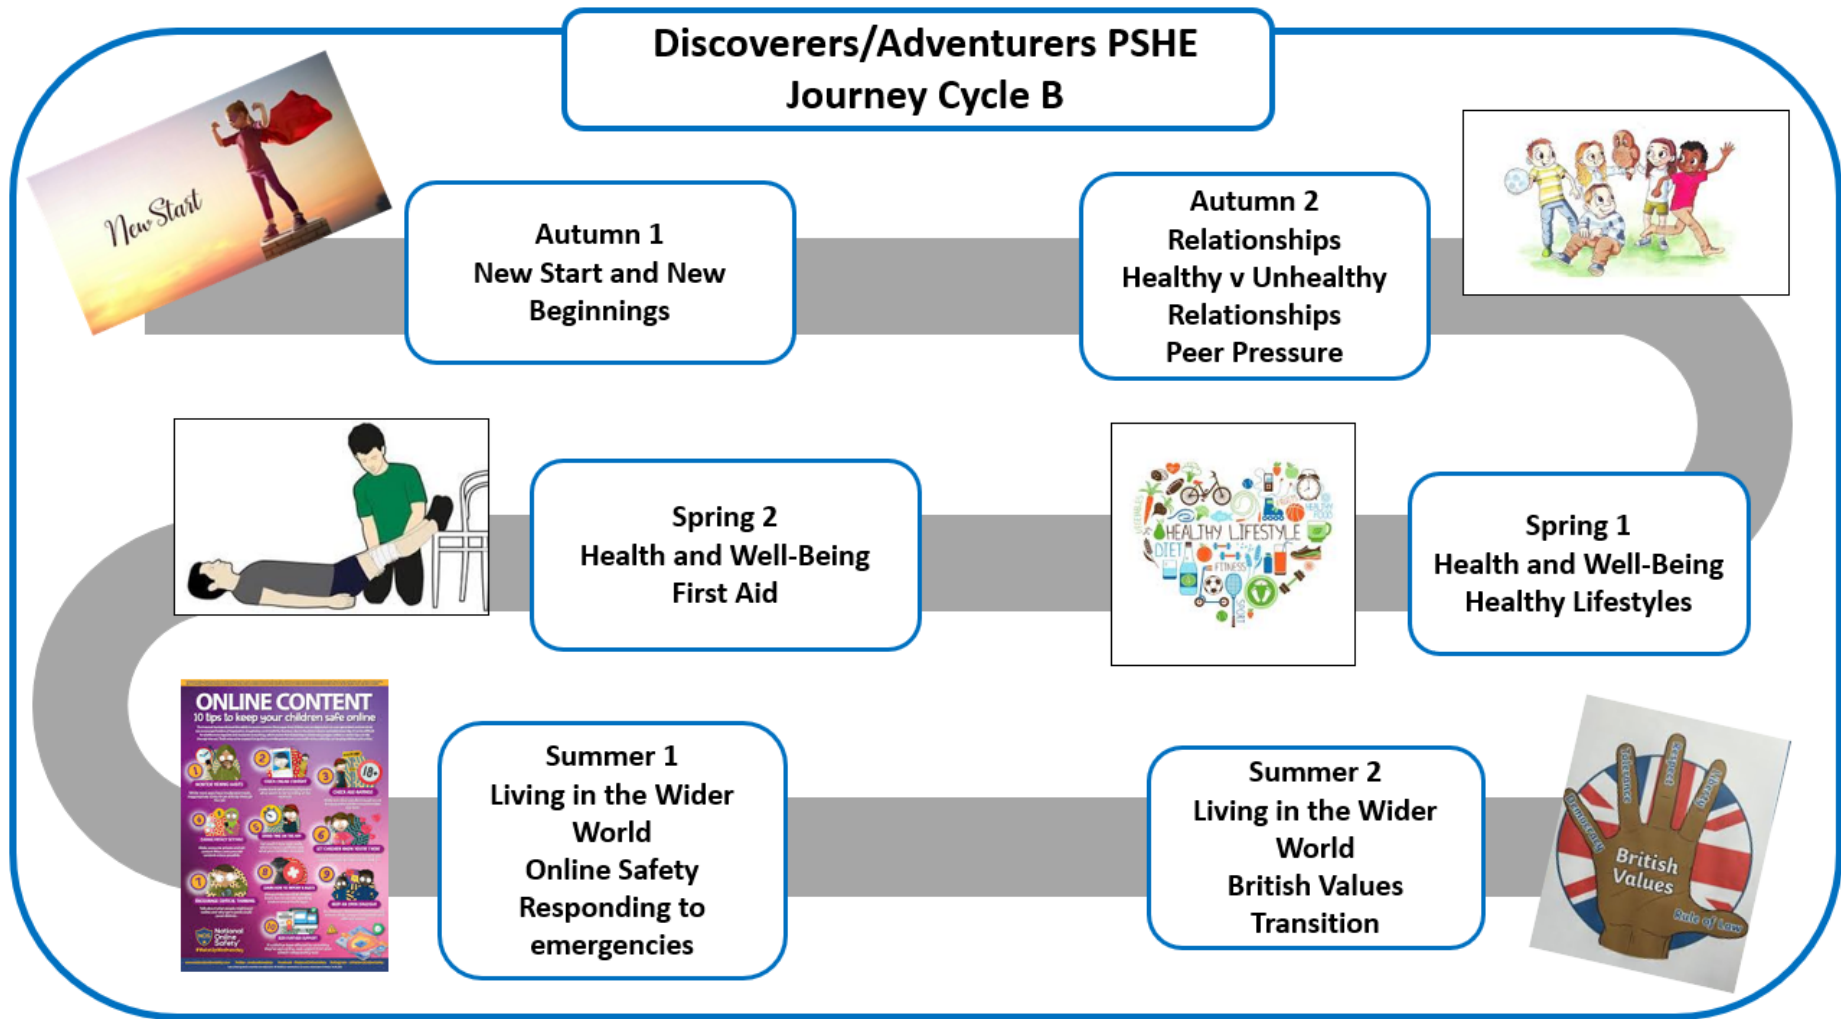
Discoverers/Adventurers PSHE Journey Cycle B

New Start

Autumn 1
New Start and New Beginnings

Autumn 2
Relationships
Healthy v Unhealthy Relationships
Peer Pressure

Spring 2
Health and Well-Being
First Aid

HEALTHY LIFESTYLE
DIET
FITNESS

Spring 1
Health and Well-Being
Healthy Lifestyles

ONLINE CONTENT
10 tips to keep your children safe online

Summer 1
Living in the Wider World
Online Safety
Responding to emergencies

Summer 2
Living in the Wider World
British Values
Transition

Tolerance
Respect
Liberty
Democracy
British Values
Rule of Law